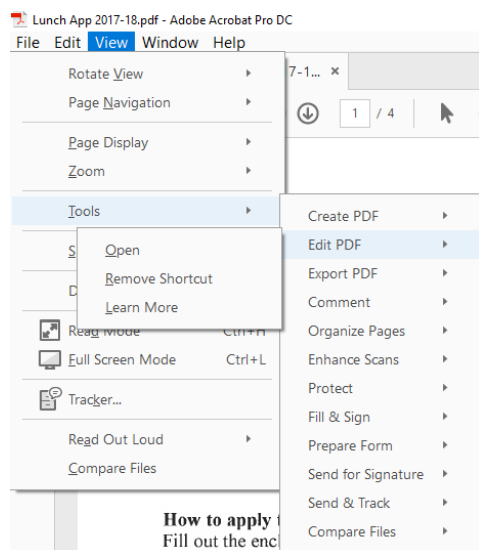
Lunch App 2017-18.pdf - Adobe Acrobat Pro DC

File Edit View Window Help

7-1... ×

1 / 4

Rotate View
Page Navigation
Page Display
Zoom
Tools
S
D
Read Mode Ctrl+H
Full Screen Mode Ctrl+L
Tracker...
Read Out Loud
Compare Files

Open
Remove Shortcut
Learn More

Create PDF
Edit PDF
Export PDF
Comment
Organize Pages
Enhance Scans
Protect
Fill & Sign
Prepare Form
Send for Signature
Send & Track
Compare Files

How to apply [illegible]
Fill out the enc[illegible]